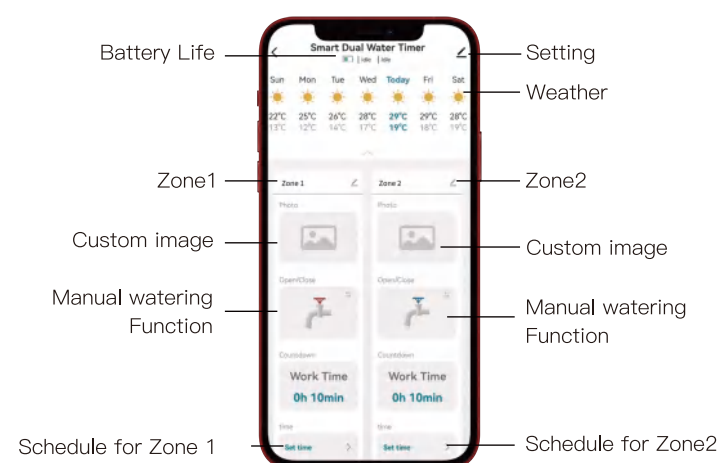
Battery Life

Smart Dual Water Timer

Idle | Idle

Setting

| Sun | Mon | Tue | Wed | Today | Fri | Sat |
|---|---|---|---|---|---|---|
| 22°C | 25°C | 26°C | 28°C | 29°C | 29°C | 28°C |
| 13°C | 12°C | 14°C | 17°C | 19°C | 18°C | 19°C |

Weather

Zone1

Zone 1

Zone 2

Zone2

Photo

Photo

Custom image

Custom image

Open/Close

Open/Close

Manual watering Function

Manual watering Function

Countdown

Countdown

Work Time

0h 10min

Work Time

0h 10min

time

time

Schedule for Zone 1

Set time

Set time

Schedule for Zone2